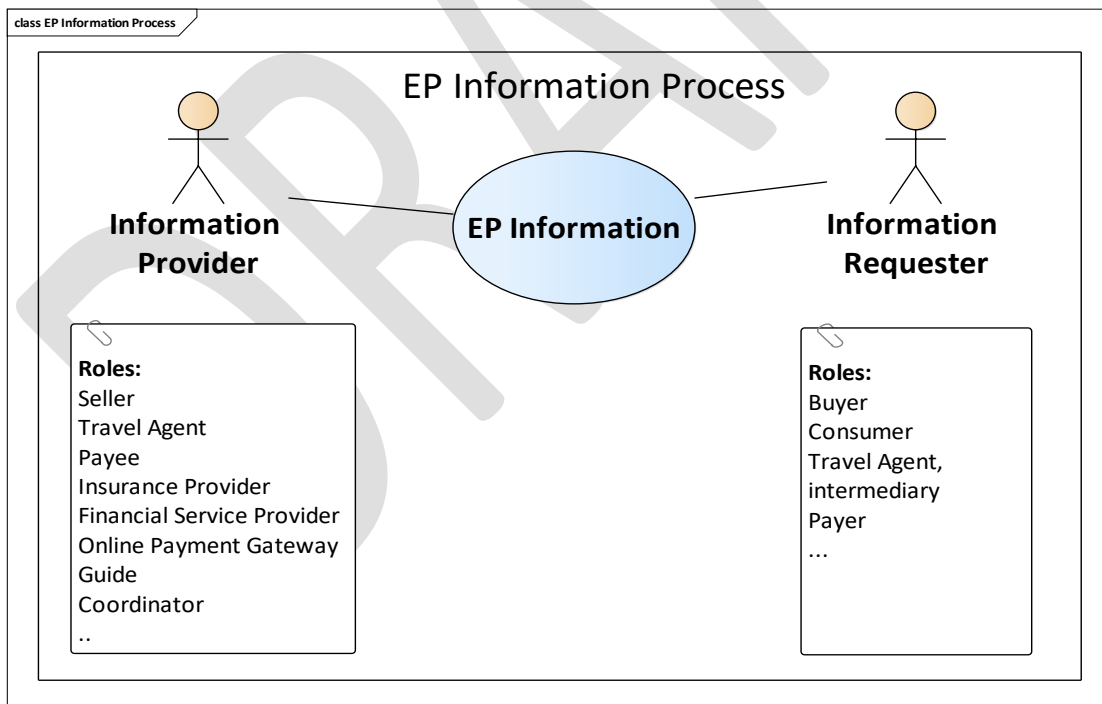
class EP Information Process

EP Information Process

Information Provider

EP Information

Information Requester

Roles:
Seller
Travel Agent
Payee
Insurance Provider
Financial Service Provider
Online Payment Gateway
Guide
Coordinator
..

Roles:
Buyer
Consumer
Travel Agent, intermediary
Payer
...

DRAFT